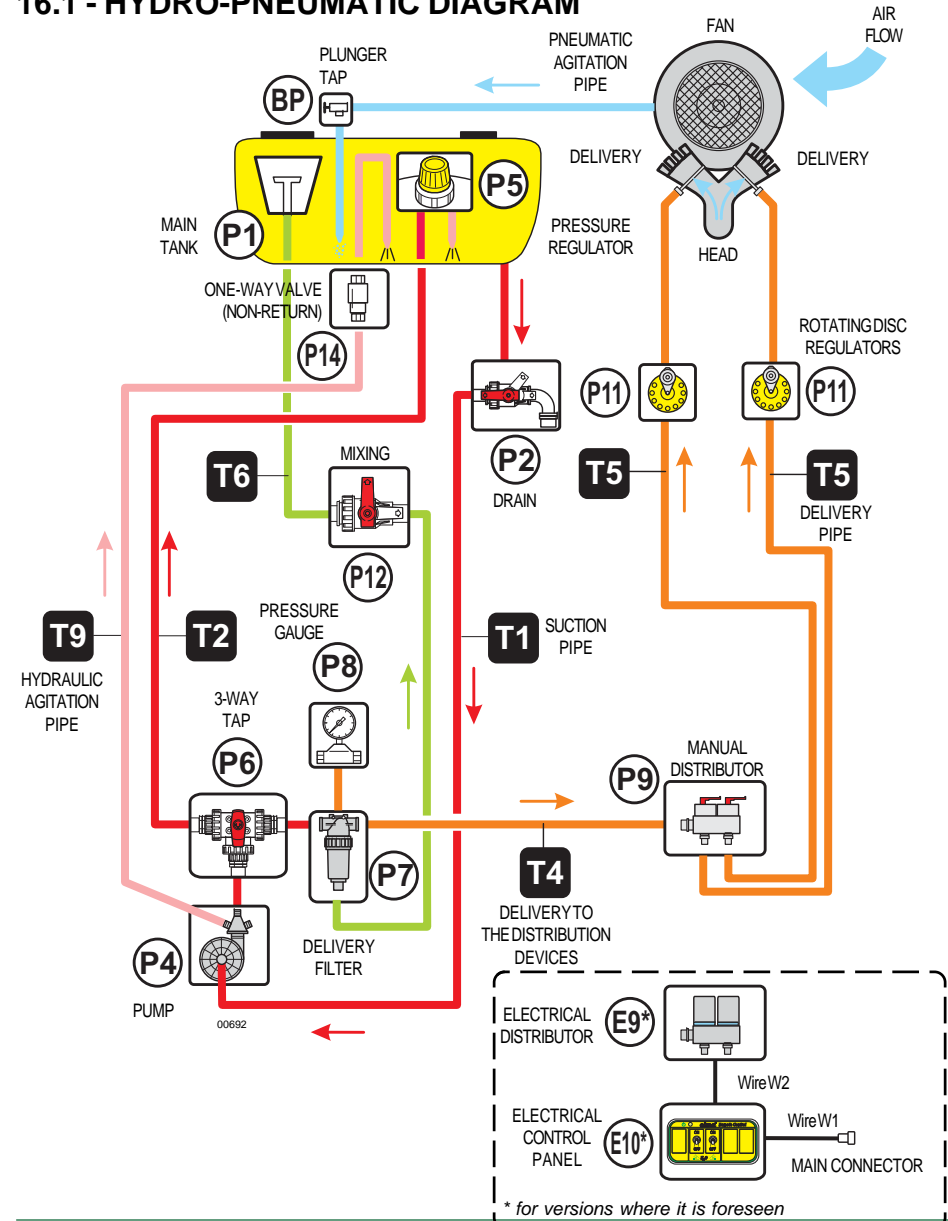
16.1 - HYDRO-PNEUMATIC DIAGRAM

FAN
AIR FLOW
PNEUMATIC AGITATION PIPE
PLUNGER TAP
BP
DELIVERY
DELIVERY
P5
MAIN TANK
P1
PRESSURE REGULATOR
HEAD
ONE-WAY VALVE (NON-RETURN)
P14
ROTATING DISC REGULATORS
P11
P11
P2
DRAIN
T5
T5
DELIVERY PIPE
T6
MIXING
P12
PRESSURE GAUGE
T9
T2
T1
SUCTION PIPE
HYDRAULIC AGITATION PIPE
P8
3-WAY TAP
P6
MANUAL DISTRIBUTOR
P9
P7
T4
DELIVERY TO THE DISTRIBUTION DEVICES
P4
PUMP
DELIVERY FILTER
00692
ELECTRICAL DISTRIBUTOR
E9*
Wire W2
ELECTRICAL CONTROL PANEL
E10*
Wire W1
MAIN CONNECTOR
* for versions where it is foreseen